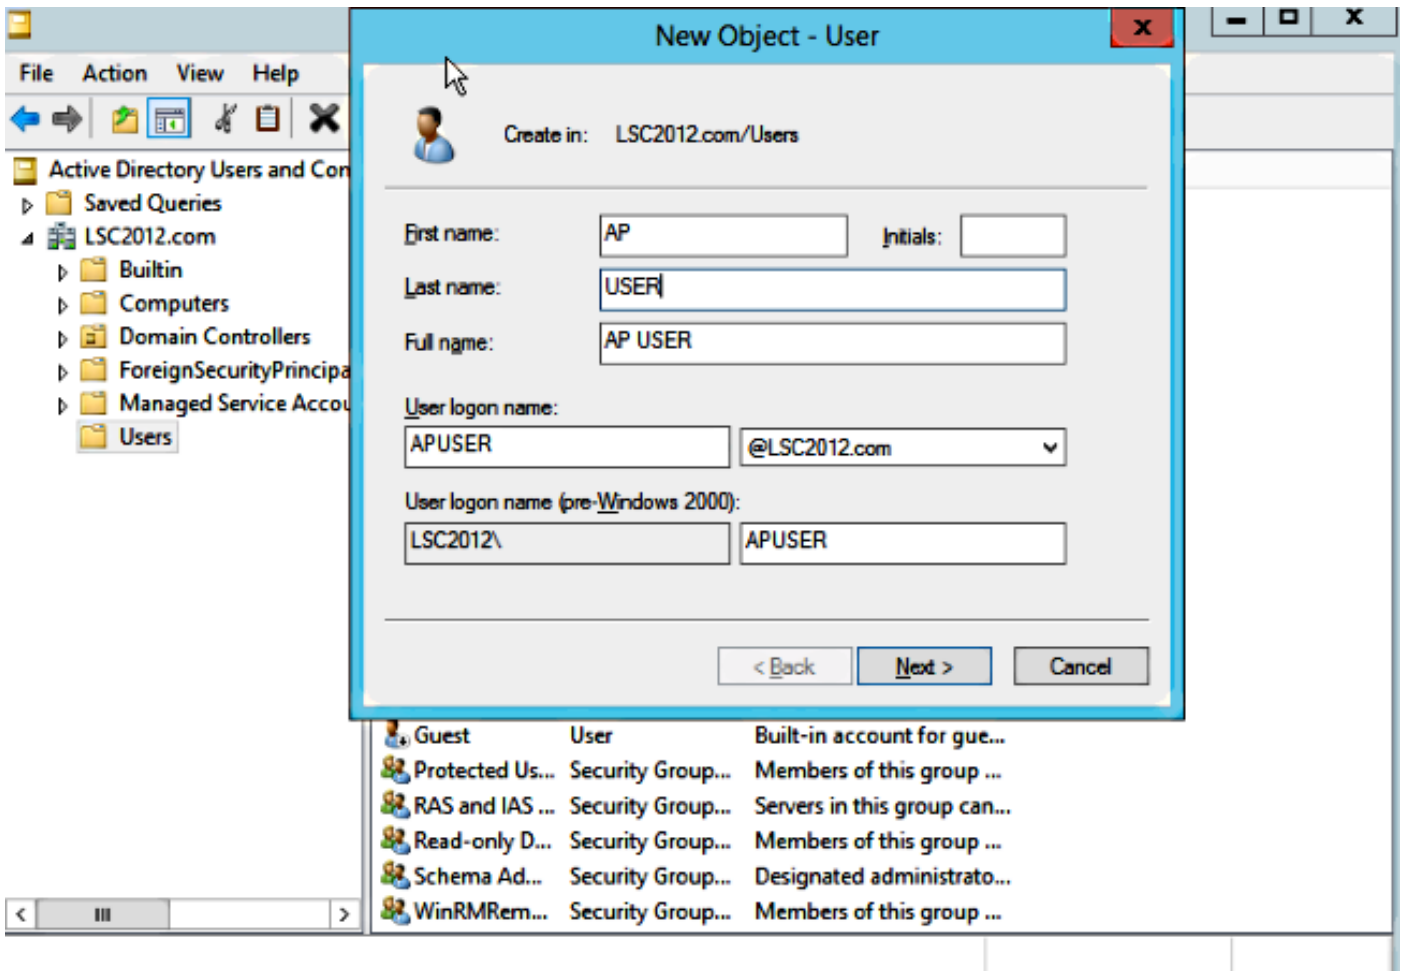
New Object - User

File Action View Help

Active Directory Users and Con
Saved Queries
LSC2012.com
Builtin
Computers
Domain Controllers
ForeignSecurityPrincipa
Managed Service Accou
Users

Create in: LSC2012.com/Users

First name: AP
Initials:
Last name: USER
Full name: AP USER

User logon name:
APUSER
@LSC2012.com

User logon name (pre-Windows 2000):
LSC2012\
APUSER

< Back
Next >
Cancel

| Guest | User | Built-in account for gue... |
|---|---|---|
| Protected Us... | Security Group... | Members of this group ... |
| RAS and IAS ... | Security Group... | Servers in this group can... |
| Read-only D... | Security Group... | Members of this group ... |
| Schema Ad... | Security Group... | Designated administrato... |
| WinRMRem... | Security Group... | Members of this group ... |